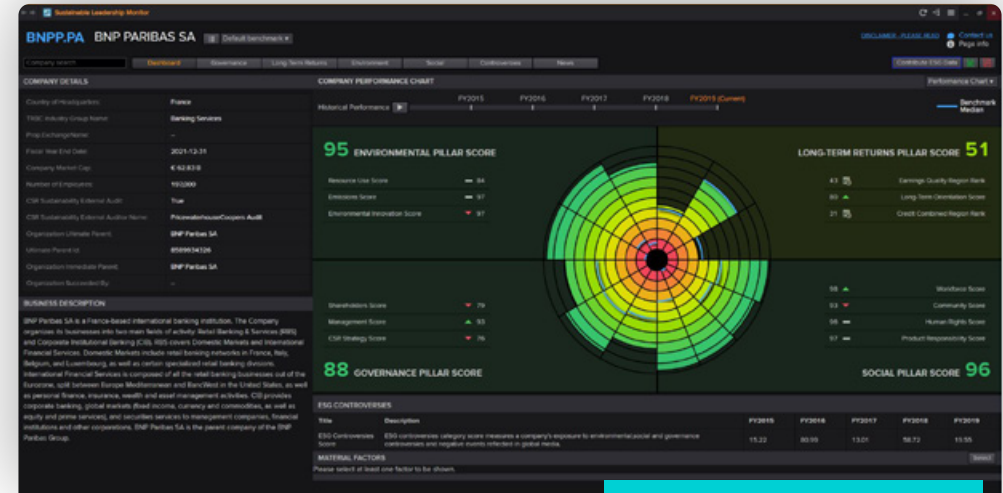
Sustainable Leadership Monitor

BNPP.PA BNP PARIBAS SA Default benchmark

DISCLAIMER - PLEASE READ Contact us Page info

Company search Dashboard Governance Long Term Returns Environment Social Controversies News Contribute ESG Data

COMPANY DETAILS

| Country of Headquarters | France |
|---|---|
| TRBC Industry Group Name | Banking Services |
| Prim Exchange Name | – |
| Fiscal Year End Date | 2021-12-31 |
| Company Market Cap | € 62.83 B |
| Number of Employees | 193,000 |
| CSR Sustainability External Audit | True |
| CSR Sustainability External Auditor Name | PricewaterhouseCoopers Audit |
| Organization Ultimate Parent | BNP Paribas SA |
| Ultimate Parent Id | 8589934326 |
| Organization Immediate Parent | BNP Paribas SA |
| Organization Succeeded By | – |

BUSINESS DESCRIPTION

BNP Paribas SA is a France-based international banking institution. The Company organizes its businesses into two main fields of activity: Retail Banking & Services (RBS) and Corporate Institutional Banking (CIB). RBS covers Domestic Markets and International Financial Services. Domestic Markets include retail banking networks in France, Italy, Belgium, and Luxembourg, as well as certain specialized retail banking divisions. International Financial Services is composed of all the retail banking businesses out of the Eurozone, split between Europe Mediterranean and BancWest in the United States, as well as personal finance, insurance, wealth and asset management activities. CIB provides corporate banking, global markets (fixed income, currency and commodities, as well as equity and prime services), and securities services to management companies, financial institutions and other corporations. BNP Paribas SA is the parent company of the BNP Paribas Group.

COMPANY PERFORMANCE CHART Performance Chart

Historical Performance FY2015 FY2016 FY2017 FY2018 FY2019 (Current) Benchmark Median

95 ENVIRONMENTAL PILLAR SCORE
Resource Use Score 94
Emissions Score 97
Environmental Innovation Score 97

LONG-TERM RETURNS PILLAR SCORE 51
43 Earnings Quality Region Rank
60 Long-Term Orientation Score
21 Credit Combined Region Rank

Shareholders Score 79
Management Score 93
CSR Strategy Score 76
88 GOVERNANCE PILLAR SCORE

98 Workforce Score
93 Community Score
96 Human Rights Score
97 Product Responsibility Score
SOCIAL PILLAR SCORE 96

ESG CONTROVERSIES

| Title | Description | FY2015 | FY2016 | FY2017 | FY2018 | FY2019 |
|---|---|---|---|---|---|---|
| ESG Controversies Score | ESG controversies category score measures a company's exposure to environmental,social and governance controversies and negative events reflected in global media. | 15.22 | 80.95 | 13.01 | 58.73 | 15.55 |

MATERIAL FACTORS Select
Please select at least one factor to be shown.